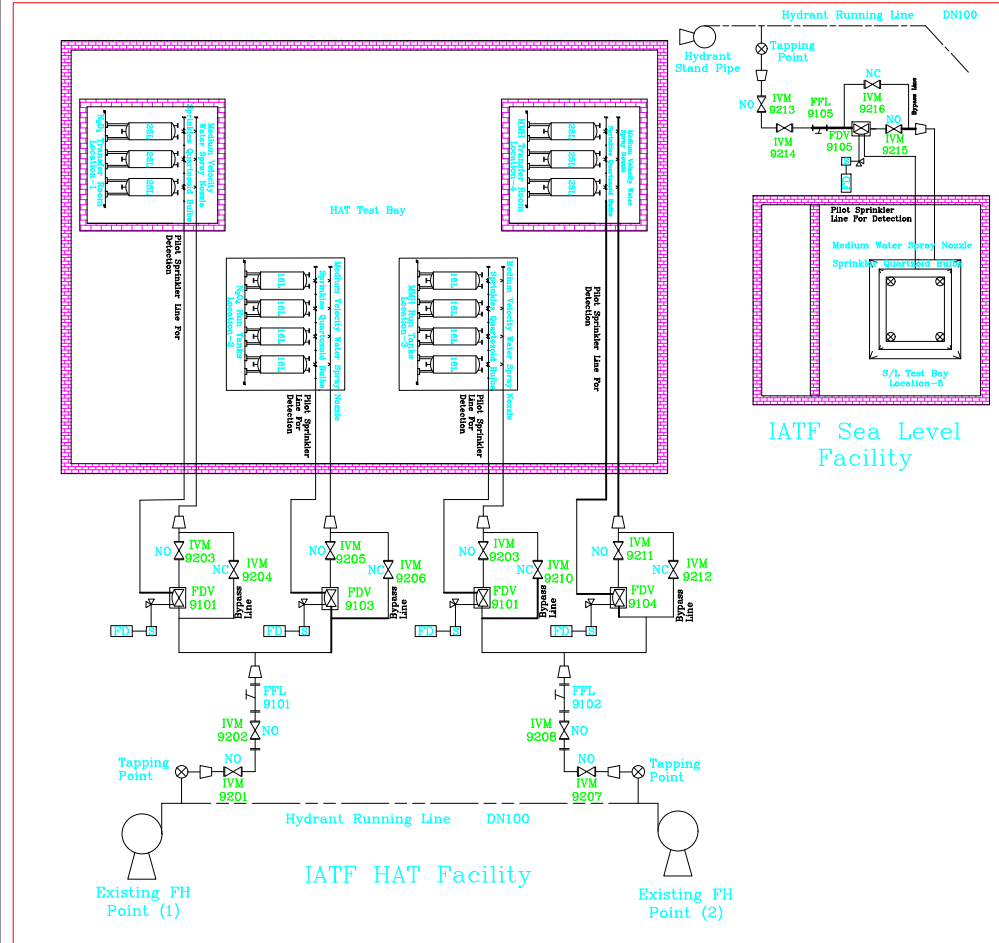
Hydrant Running Line DN100

Hydrant Stand Pipe

Tapping Point

NO
IVM 9213

NC
IVM 9216

FFL 9105

Bypass line

NO

IVM 9214

FDV 9105

IVM 9215

Pilot Sprinkler Line For Detection

Medium Water Spray Nozzle

Sprinkler Quartzoid Bulbs

S/L Test Bay Location-5

IATF Sea Level Facility

HAT Test Bay

Medium Velocity Water Spray Nozzle Sprinkler Quartzoid Bulbs

Location-1

Pilot Sprinkler Line For Detection

Location-4

Pilot Sprinkler Line For Detection

Medium Velocity Water Spray Nozzle Sprinkler Quartzoid Bulbs

Location-2

Pilot Sprinkler Line For Detection

Medium Velocity Water Spray Nozzle Sprinkler Quartzoid Bulbs

Location-3

Pilot Sprinkler Line For Detection

NO IVM 9203
NC IVM 9204
FDV 9101
Bypass Line
FD S

NO IVM 9205
NC IVM 9206
FDV 9103
Bypass Line
FD S

NO IVM 9203
NC IVM 9210
FDV 9101
Bypass Line
FD S

NO IVM 9211
NC IVM 9212
FDV 9104
Bypass Line
FD S

FFL 9101
IVM 9202
NO

FFL 9102
IVM 9208
NO

Tapping Point
NO
IVM 9201

NO
IVM 9207
Tapping Point

Hydrant Running Line DN100

IATF HAT Facility

Existing FH Point (1)

Existing FH Point (2)